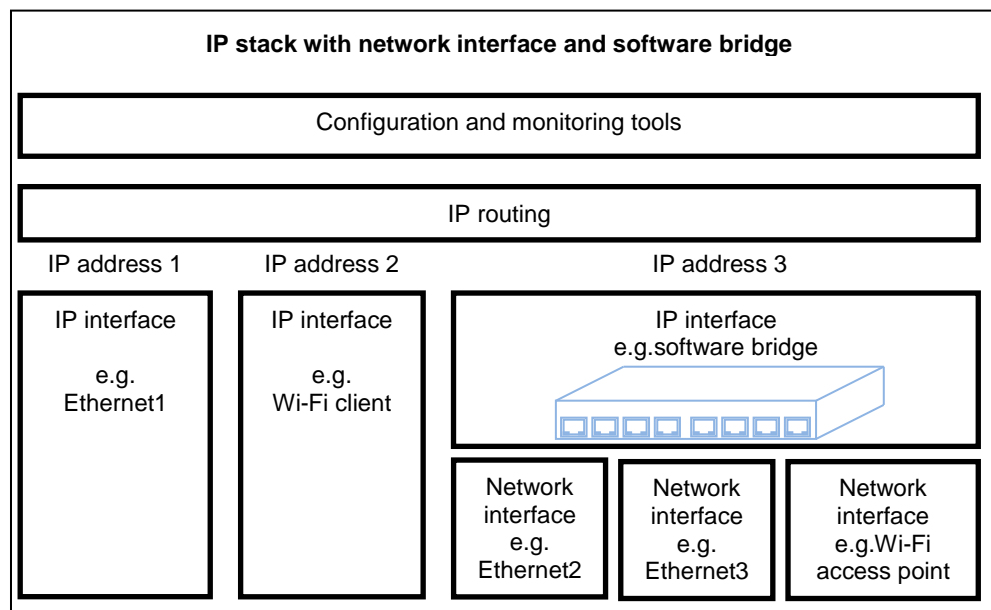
IP stack with network interface and software bridge

Configuration and monitoring tools

IP routing

IP address 1

IP address 2

IP address 3

IP interface

e.g.
Ethernet1

IP interface

e.g.
Wi-Fi client

IP interface
e.g.software bridge

Network interface
e.g.
Ethernet2

Network interface
e.g.
Ethernet3

Network interface
e.g.Wi-Fi access point